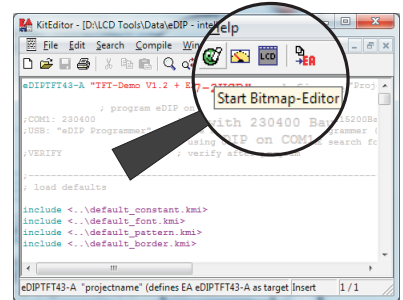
KitEditor - [D:\LCD Tools\Data\eDIP - intel
Help
File Edit Search Compile Win
LCD
EA
eDIPTFT43-A "TFT-Demo V1.2 + EA
; program eDIP on
;COM1: 230400
;USB: "eDIP Programmer"
;VERIFY
Start Bitmap-Editor
with 230400 Ba
using EDIP on COM1
; verify after
"Proj
115200Ba
rammer (
search fo
; load defaults
include <..\default_constant.kmi>
include <..\default_font.kmi>
include <..\default_pattern.kmi>
include <..\default_border.kmi>
eDIPTFT43-A "projectname" (defines EA eDIPTFT43-A as target
Insert
1 / 1